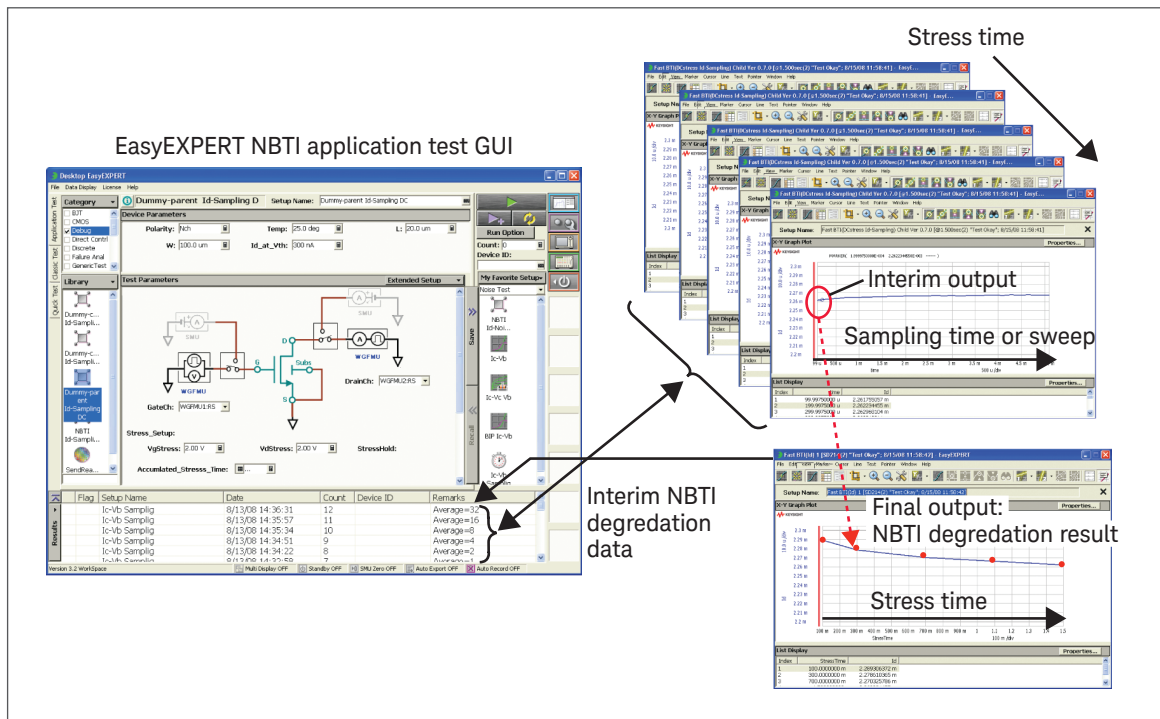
Stress time

EasyEXPERT NBTI application test GUI

Desktop EasyEXPERT
File Data Display License Help

Category
BJT
CMOS
Debug
Direct Contrl
Discrete
Failure Anal
GenericTest

Library
Dummy-c... Id-Sampli...
Dummy-c... Id-Sampli...
Dummy-parent Id-Sampling DC
NBTI Id-Sampli...
SendRea...

Application Test
Classic Test
Quick Test

Dummy-parent Id-Sampling D
Setup Name: Dummy-parent Id-Sampling DC

Device Parameters
Polarity: Nch
Temp: 25.0 deg
L: 20.0 um
W: 100.0 um
Id_at_Vth: 300 nA

Test Parameters
Extended Setup

SMU
SMU
WGFMU
WGFMU
G
D
Subs
S
DrainCh: WGFMU2:RS
GateCh: WGFMU1:RS

Stress_Setup:
VgStress: 2.00 V
VdStress: 2.00 V
StressHold:
Accumulated_Stresss_Time:

Run Option
Count: 0
Device ID:
My Favorite Setup
Noise Test
NBTI Id-Noi...
Ic-Vb
Ic-Vc Vb
BIP Ic-Vb
Ic-Vb Samplin

Save
Recall

Results

| Flag | Setup Name | Date | Count | Device ID | Remarks |
|---|---|---|---|---|---|
| | Ic-Vb Samplig | 8/13/08 14:36:31 | 12 | | Average=32 |
| | Ic-Vb Samplig | 8/13/08 14:35:57 | 11 | | Average=16 |
| | Ic-Vb Samplig | 8/13/08 14:35:34 | 10 | | Average=8 |
| | Ic-Vb Samplig | 8/13/08 14:34:51 | 9 | | Average=4 |
| | Ic-Vb Samplig | 8/13/08 14:34:22 | 8 | | Average=2 |

Version 3.2 WorkSpace
Multi Display OFF
Standby OFF
SMU Zero OFF
Auto Export OFF
Auto Record OFF

Interim NBTI degradation data

Fast BTI(DCstress Id-Sampling) Child Ver 0.7.0 [@1.500sec(2) "Test Okay"; 8/15/08 11:58:41] - EasyEXPERT
File Edit View Marker Cursor Line Text Pointer Window Help
Setup Name:
X-Y Graph Plot
Properties...
Interim output
Sampling time or sweep
List Display
Index
Time
Id
99.9975000 u
2.26177E-... m
199.9975000 u
2.262234455 m
299.9975000 u
2.262960324 m

Fast BTI(Id) 1 [SD71(2) "Test Okay"; 8/15/08 11:58:42] - EasyEXPERT
File Edit View Marker Cursor Line Text Pointer Window Help
Setup Name:
X-Y Graph Plot
Properties...
Final output:
NBTI degradation result
Stress time
StressTime
List Display
Properties...

| Index | StressTime | Id |
|---|---|---|
| 1 | 100.0000000 m | 2.289936372 m |
| 2 | 300.0000000 m | 2.278510365 m |
| 3 | 700.0000000 m | 2.270325786 m |